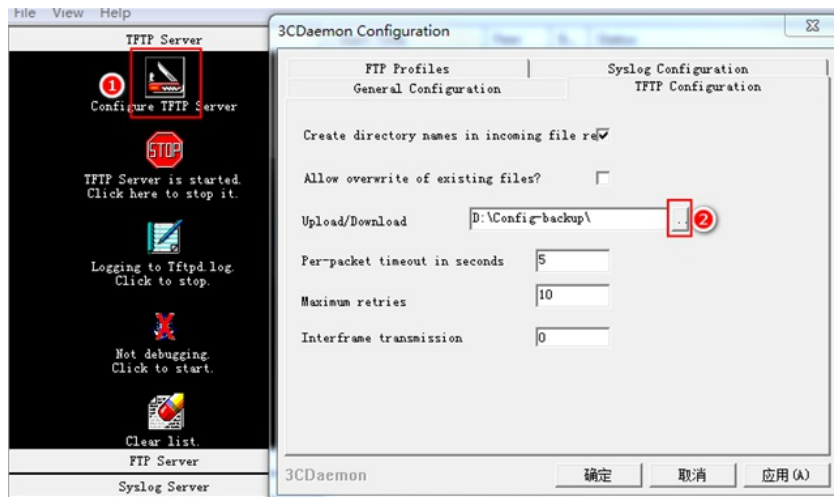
File View Help

TFTP Server

1

Configure TFTP Server

STOP

TFTP Server is started. Click here to stop it.

Logging to Tftpd.log. Click to stop.

Not debugging. Click to start.

Clear list.

FTP Server

Syslog Server

3CDaemon Configuration

FTP Profiles

Syslog Configuration

General Configuration

TFTP Configuration

Create directory names in incoming file re ✓

Allow overwrite of existing files?

Upload/Download D:\Config-backup\ ...

2

Per-packet timeout in seconds 5

Maximum retries 10

Interframe transmission 0

3CDaemon

确定

取消

应用(A)